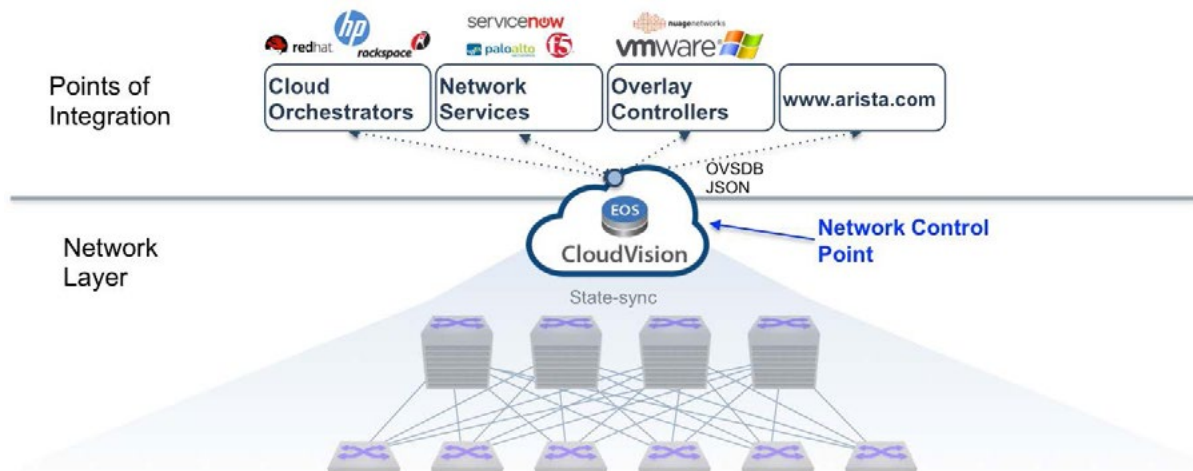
redhat hp rackspace

servicenow
paloalto f5

nuagenetworks
vmware

Points of Integration

Cloud Orchestrators

Network Services

Overlay Controllers

www.arista.com

OVSDB
JSON

Network Layer

EOS
CloudVision

Network Control Point

State-sync